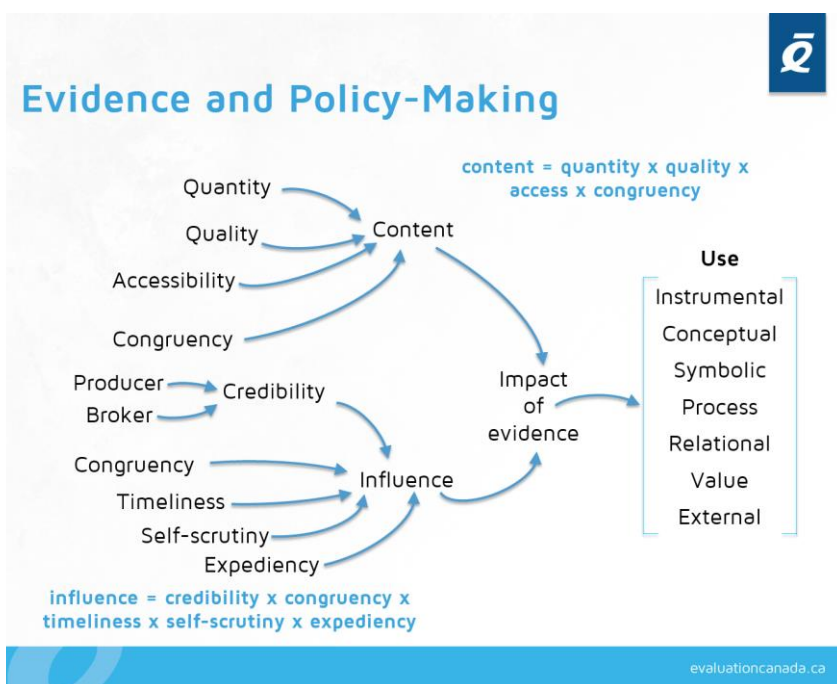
Evidence and Policy-Making

content = quantity x quality x access x congruency

Quantity

Quality

Accessibility

Congruency

Content

Producer

Broker

Credibility

Congruency

Timeliness

Self-scrutiny

Expediency

Influence

Impact of evidence

Use

Instrumental

Conceptual

Symbolic

Process

Relational

Value

External

influence = credibility x congruency x timeliness x self-scrutiny x expediency

evaluationcanada.ca